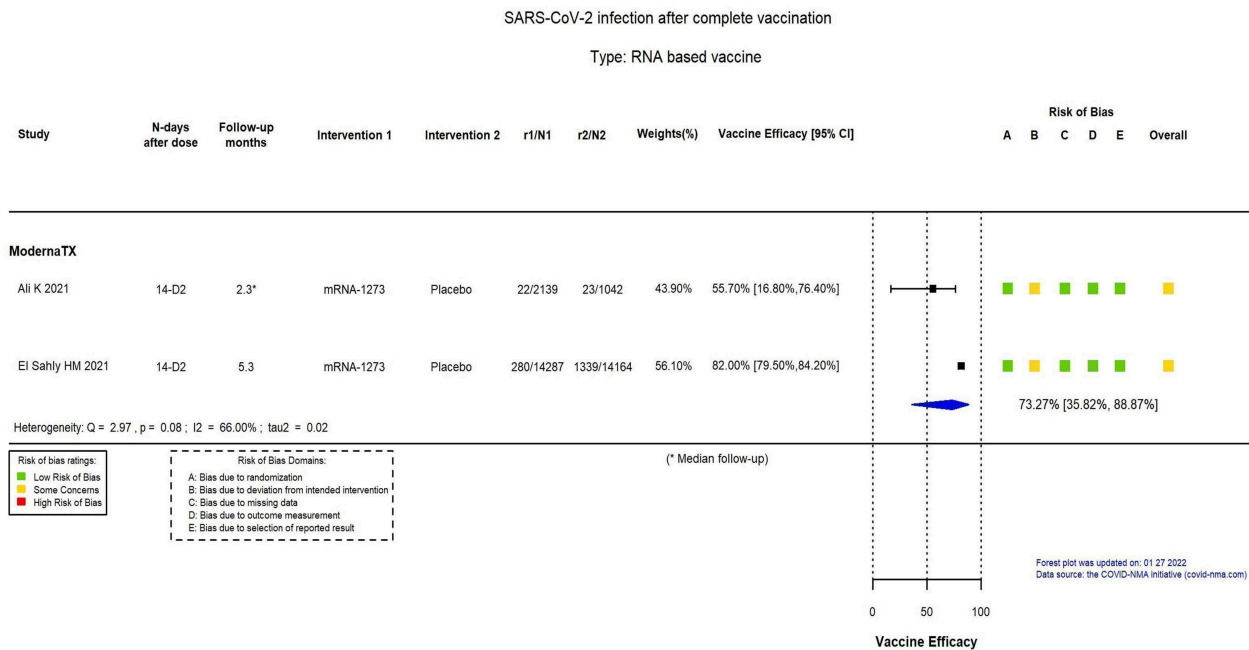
SARS-CoV-2 infection after complete vaccination

Type: RNA based vaccine

| Study | N-days after dose | Follow-up months | Intervention 1 | Intervention 2 | r1/N1 | r2/N2 | Weights(%) | Vaccine Efficacy [95% CI] |
|---|---|---|---|---|---|---|---|---|
| **ModernaTX** | | | | | | | | |
| Ali K 2021 | 14-D2 | 2.3* | mRNA-1273 | Placebo | 22/2139 | 23/1042 | 43.90% | 55.70% [16.80%,76.40%] |
| El Sahly HM 2021 | 14-D2 | 5.3 | mRNA-1273 | Placebo | 280/14287 | 1339/14164 | 56.10% | 82.00% [79.50%,84.20%] |

Risk of Bias
A B C D E Overall

73.27% [35.82%, 88.87%]

Heterogeneity: Q = 2.97 , p = 0.08 ; I2 = 66.00% ; tau2 = 0.02

Risk of bias ratings:
Low Risk of Bias
Some Concerns
High Risk of Bias

Risk of Bias Domains:
A: Bias due to randomization
B: Bias due to deviation from intended intervention
C: Bias due to missing data
D: Bias due to outcome measurement
E: Bias due to selection of reported result

(* Median follow-up)

Forest plot was updated on: 01 27 2022
Data source: the COVID-NMA initiative (covid-nma.com)

0 50 100

Vaccine Efficacy